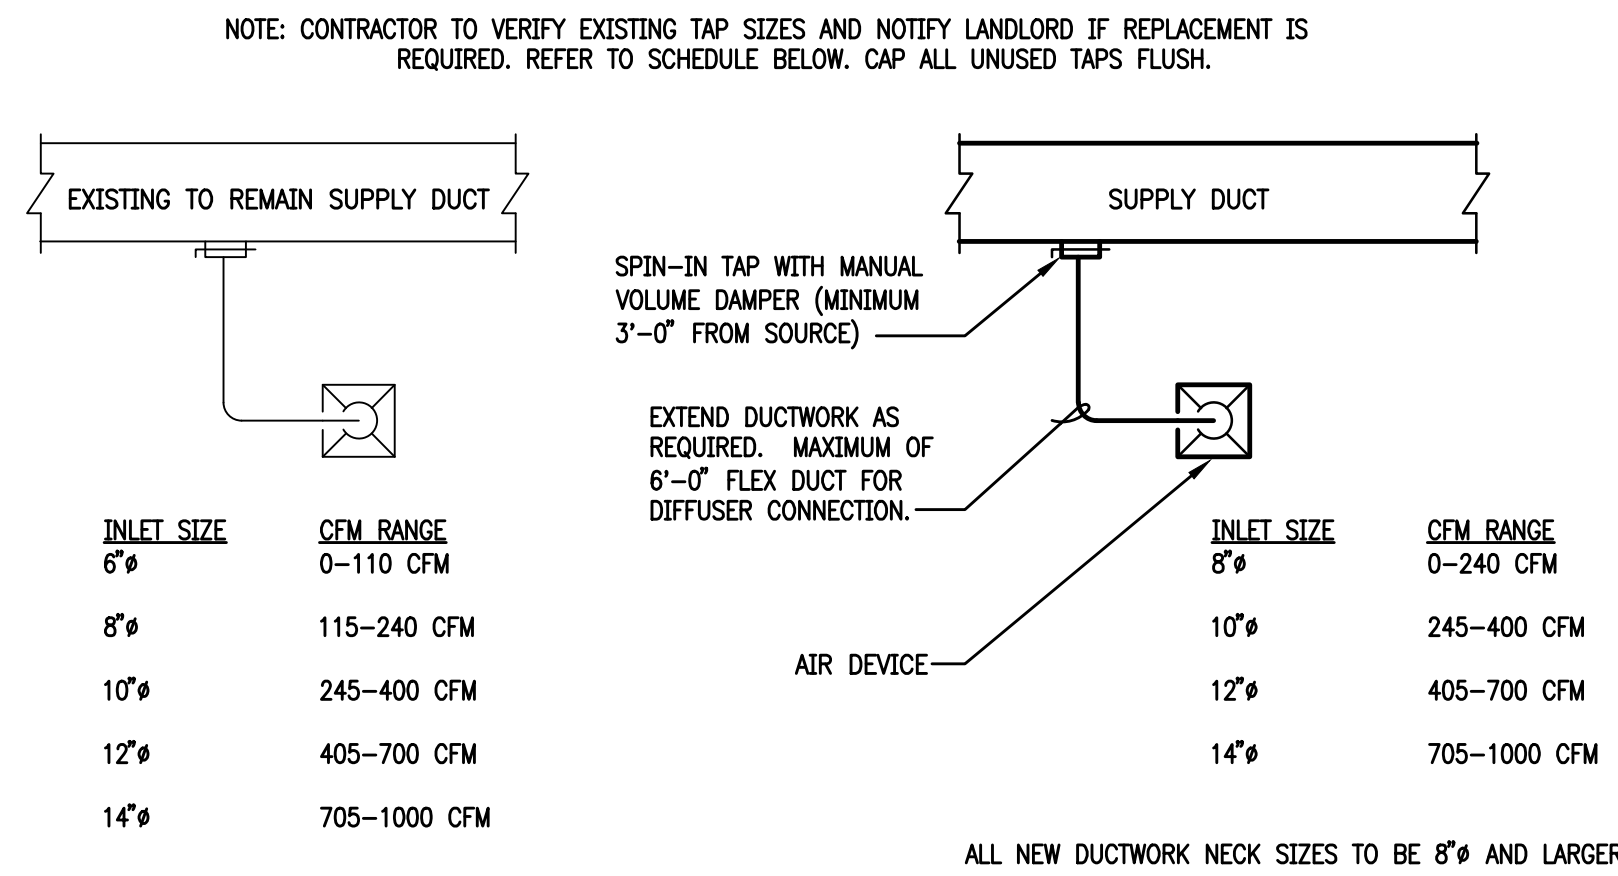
NOTE: CONTRACTOR TO VERIFY EXISTING TAP SIZES AND NOTIFY LANDLORD IF REPLACEMENT IS REQUIRED. REFER TO SCHEDULE BELOW. CAP ALL UNUSED TAPS FLUSH.

EXISTING TO REMAIN SUPPLY DUCT

| INLET SIZE | CFM RANGE |
|---|---|
| 6"ø | 0–110 CFM |
| 8"ø | 115–240 CFM |
| 10"ø | 245–400 CFM |
| 12"ø | 405–700 CFM |
| 14"ø | 705–1000 CFM |

SUPPLY DUCT

SPIN–IN TAP WITH MANUAL VOLUME DAMPER (MINIMUM 3'–0" FROM SOURCE)

EXTEND DUCTWORK AS REQUIRED. MAXIMUM OF 6'–0" FLEX DUCT FOR DIFFUSER CONNECTION.

AIR DEVICE

| INLET SIZE | CFM RANGE |
|---|---|
| 8"ø | 0–240 CFM |
| 10"ø | 245–400 CFM |
| 12"ø | 405–700 CFM |
| 14"ø | 705–1000 CFM |

ALL NEW DUCTWORK NECK SIZES TO BE 8"ø AND LARGER